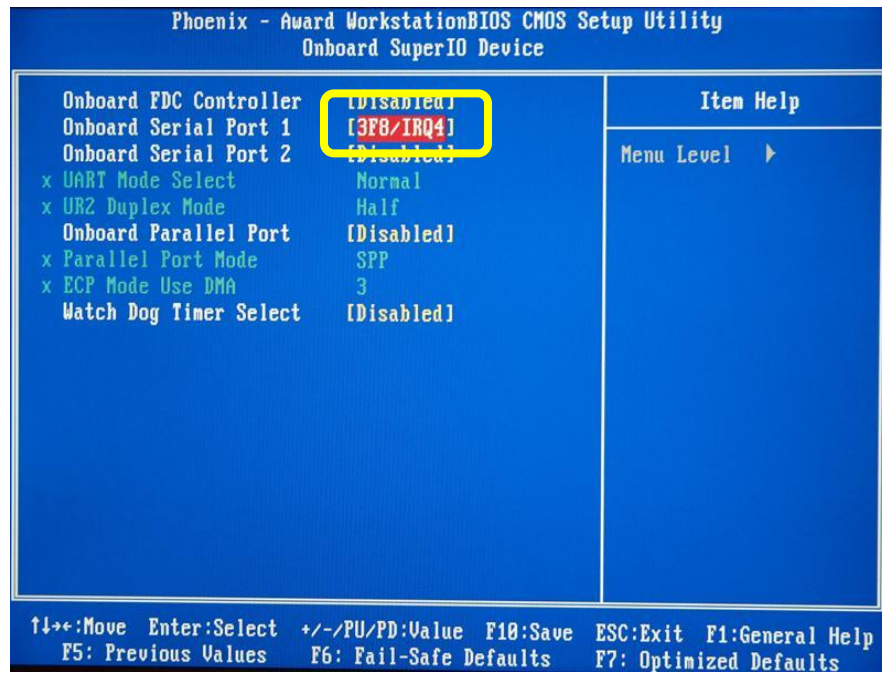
Phoenix - Award WorkstationBIOS CMOS Setup Utility
Onboard SuperIO Device

| | |
|---|---|
| Onboard FDC Controller | [Disabled] |
| Onboard Serial Port 1 | [3F8/IRQ4] |
| Onboard Serial Port 2 | [Disabled] |
| x UART Mode Select | Normal |
| x UR2 Duplex Mode | Half |
| Onboard Parallel Port | [Disabled] |
| x Parallel Port Mode | SPP |
| x ECP Mode Use DMA | 3 |
| Watch Dog Timer Select | [Disabled] |

Item Help

Menu Level ►

↑↓→←:Move Enter:Select +/-/PU/PD:Value F10:Save ESC:Exit F1:General Help
F5: Previous Values F6: Fail-Safe Defaults F7: Optimized Defaults